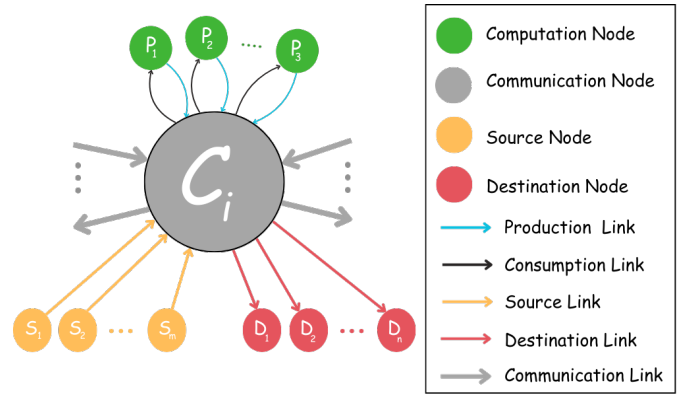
$P_1$ $P_2$ ..... $P_3$

$C_i$

$S_1$ $S_2$ ..... $S_m$

$D_1$ $D_2$ ..... $D_n$

Computation Node
Communication Node
Source Node
Destination Node
Production Link
Consumption Link
Source Link
Destination Link
Communication Link